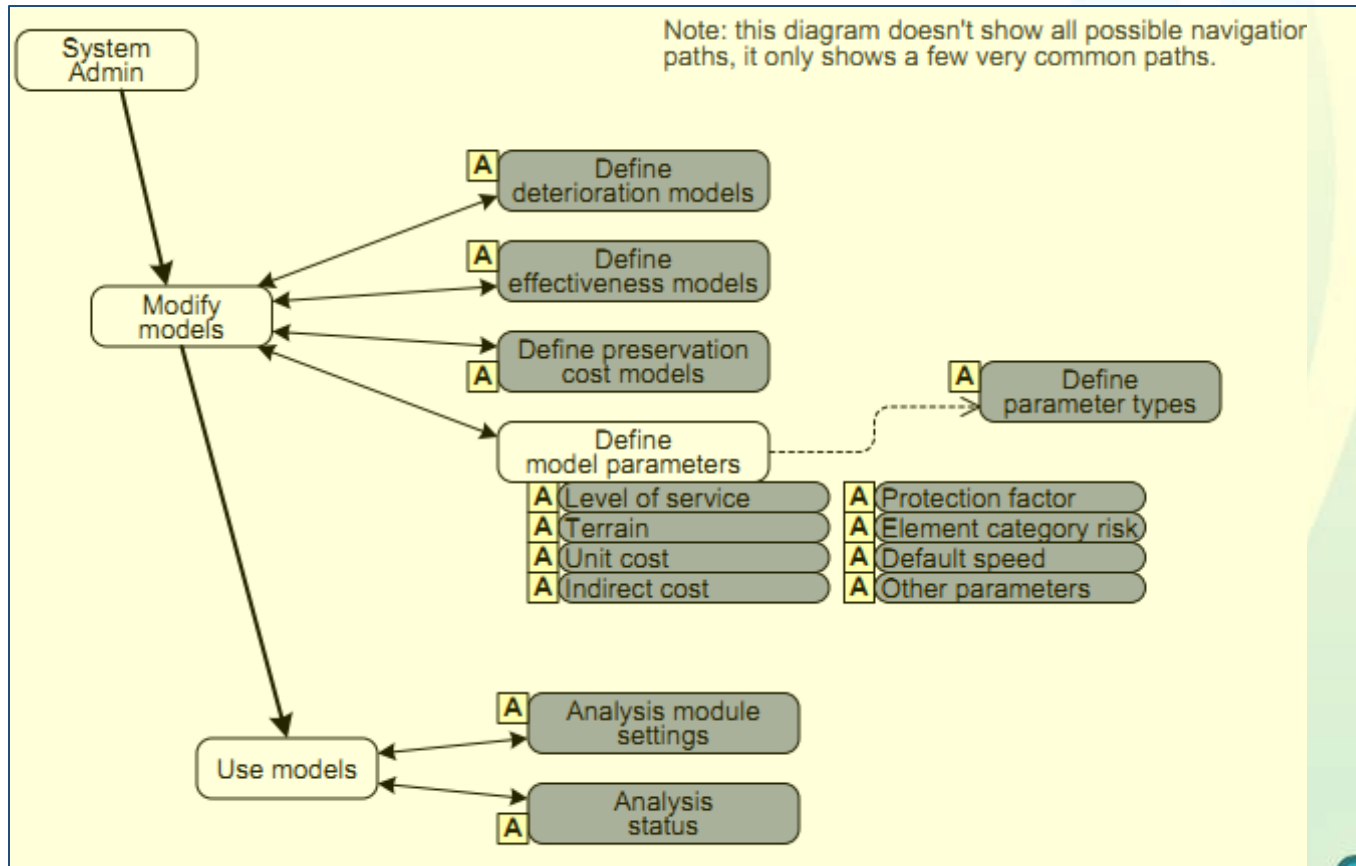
Note: this diagram doesn't show all possible navigatior paths, it only shows a few very common paths.

System Admin

A Define deterioration models

A Define effectiveness models

Modify models

Define preservation cost models A

A Define parameter types

Define model parameters

A Level of service
A Terrain
A Unit cost
A Indirect cost

A Protection factor
A Element category risk
A Default speed
A Other parameters

A Analysis module settings

Use models

Analysis status A